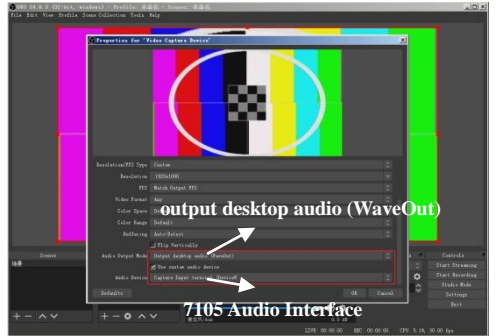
OBS 24.0.3 (64-bit, windows) - Profile: 未命名 - Scenes: 未命名

File Edit View Profile Scene Collection Tools Help

Properties for 'Video Capture Device'

Resolution/FPS Type Custom

Resolution 1920x1080

FPS Match Output FPS

Video Format Any

Color Space Default

Color Range Default

Buffering Auto-Detect

Flip Vertically

Audio Output Mode Output desktop audio (WaveOut)

Use custom audio device

Audio Device Capture Input terminal (Device)

Defaults

OK Cancel

output desktop audio (WaveOut)

7105 Audio Interface

Scenes

场景

Controls

Start Streaming

Start Recording

Studio Mode

Settings

Exit

LIVE: 00:00:00 REC: 00:00:00 CPU: 5.3%, 30.00 fps